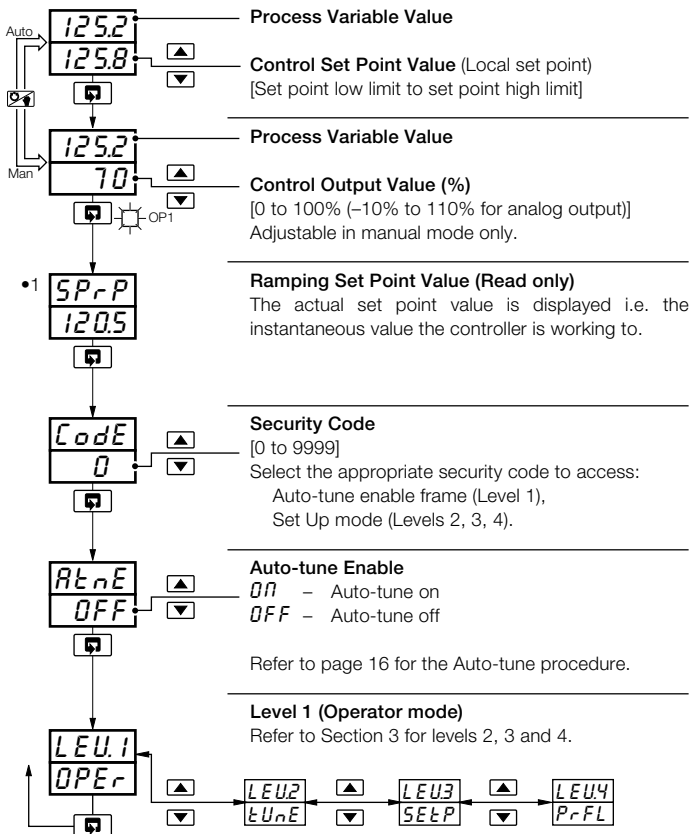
125.2
Auto
125.8
Man
125.2
70
OP1
•1
SPrP
120.5
CodE
0
AtnE
OFF
LEU.1
OPEr
LEU2
tUnE
LEU3
SEtP
LEU.4
PrFL

Process Variable Value

Control Set Point Value (Local set point)
[Set point low limit to set point high limit]

Process Variable Value

Control Output Value (%)
[0 to 100% (–10% to 110% for analog output)]
Adjustable in manual mode only.

Ramping Set Point Value (Read only)
The actual set point value is displayed i.e. the instantaneous value the controller is working to.

Security Code
[0 to 9999]
Select the appropriate security code to access:
Auto-tune enable frame (Level 1),
Set Up mode (Levels 2, 3, 4).

Auto-tune Enable
On – Auto-tune on
OFF – Auto-tune off

Refer to page 16 for the Auto-tune procedure.

Level 1 (Operator mode)
Refer to Section 3 for levels 2, 3 and 4.